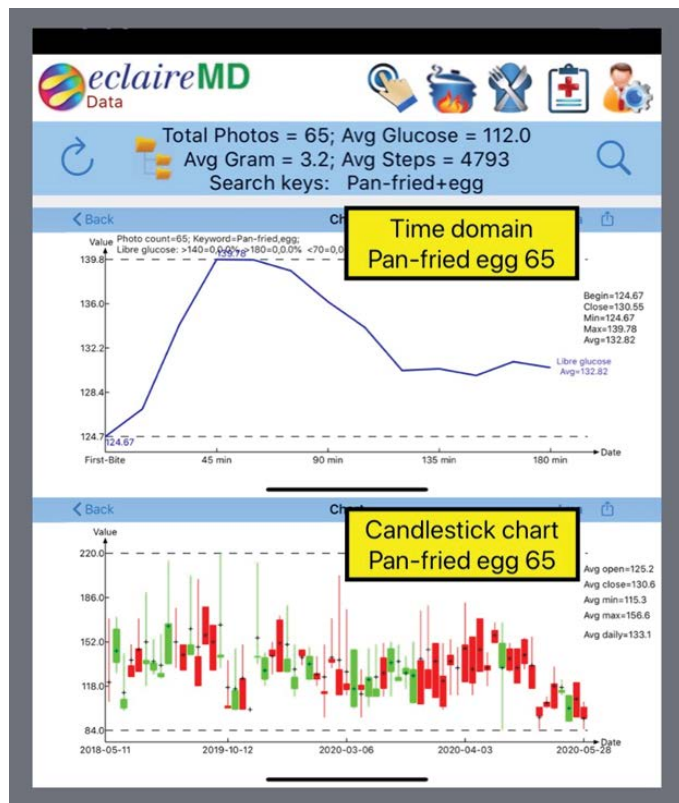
eclaireMD
Data

Total Photos = 65; Avg Glucose = 112.0
Avg Gram = 3.2; Avg Steps = 4793
Search keys: Pan-fried+egg

< Back
Ch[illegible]

Time domain
Pan-fried egg 65

Value
Photo count=65; Keyword=Pan-fried,egg;
Libre glucose: >140=0.0%; >180=0.0%; <70=0.0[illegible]

139.8
139.78
136.0
132.2
128.4
124.7
124.67

Begin=124.67
Close=130.55
Min=124.67
Max=139.78
Avg=132.82

Libre glucose
Avg=132.82

First-Bite
45 min
90 min
135 min
180 min
Date

< Back
Ch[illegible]

Candlestick chart
Pan-fried egg 65

Value
220.0
186.0
152.0
118.0
84.0

Avg open=125.2
Avg close=130.6
Avg min=115.3
Avg max=156.6
Avg daily=133.1

2018-05-11
2019-10-12
2020-03-06
2020-04-03
2020-05-28
Date